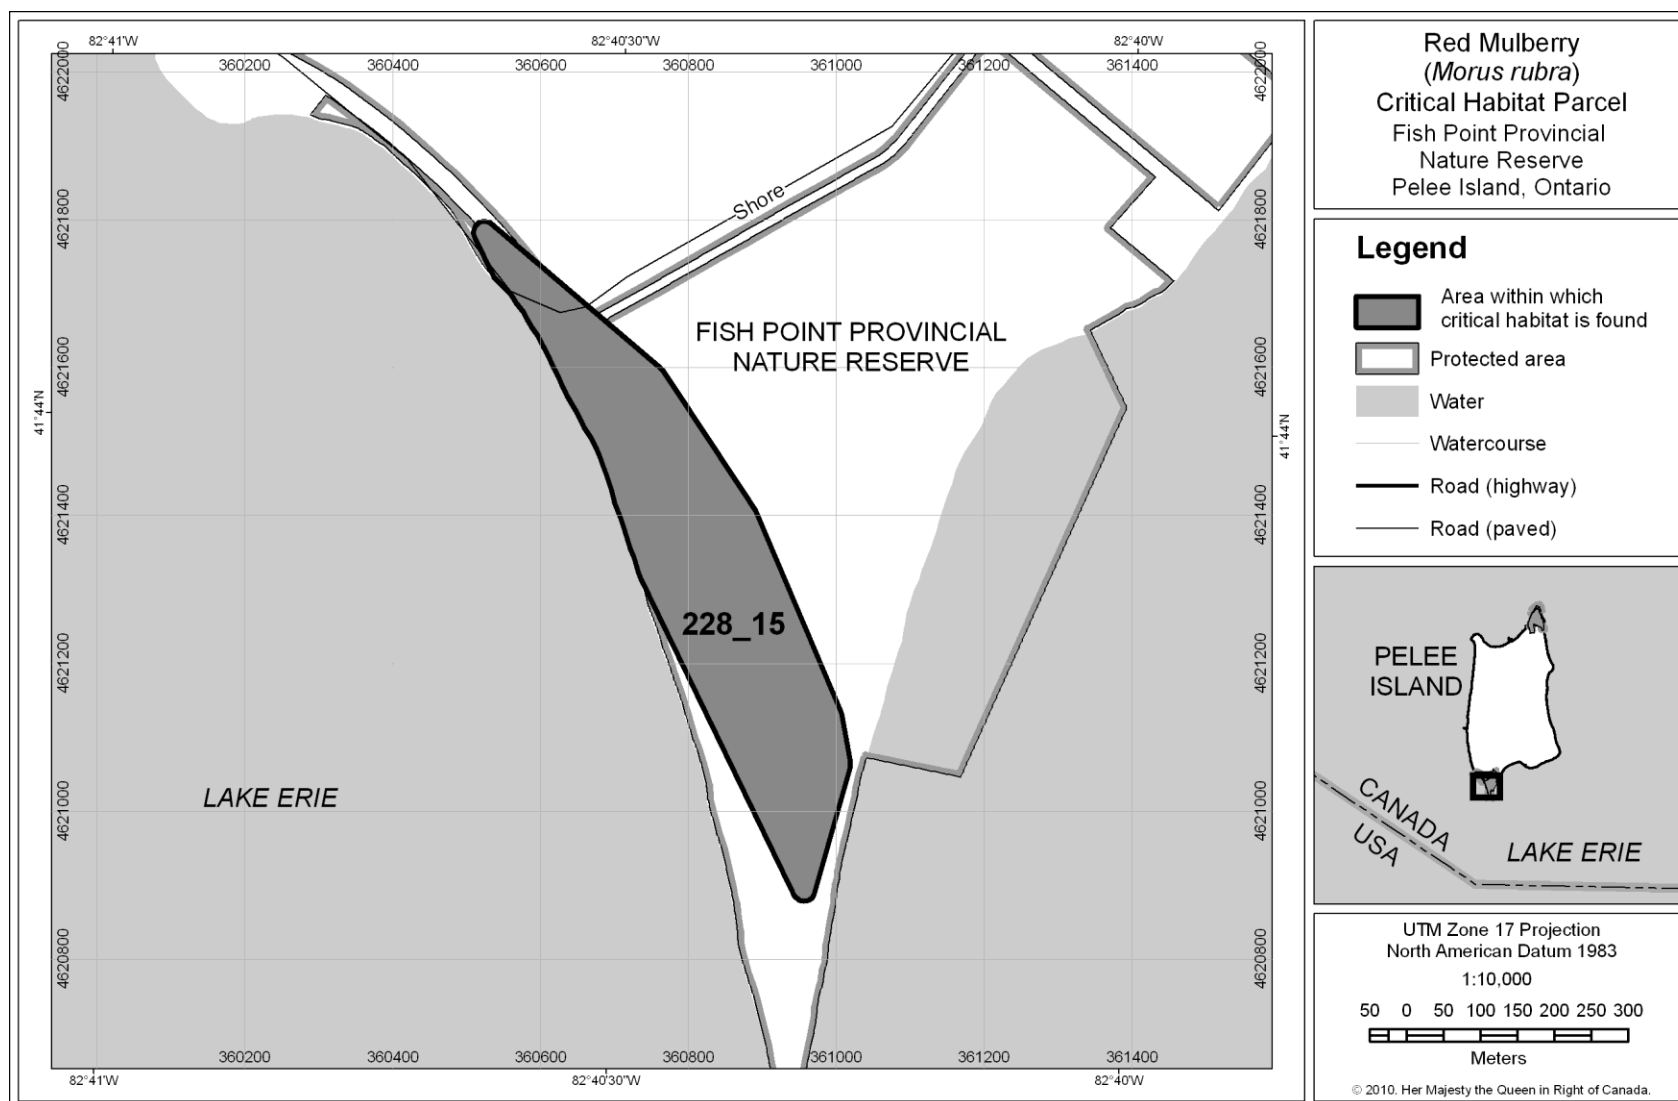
82°41'W
82°40'30"W
82°40'W

360200 360400 360600 360800 361000 361200 361400

4622000
4621800
4621600
4621400
4621200
4621000
4620800

41°44'N

Shore

FISH POINT PROVINCIAL NATURE RESERVE

228_15

LAKE ERIE

360200 360400 360600 360800 361000 361200 361400

82°41'W
82°40'30"W
82°40'W

Red Mulberry
(*Morus rubra*)
Critical Habitat Parcel
Fish Point Provincial Nature Reserve
Pelee Island, Ontario

Legend

Area within which critical habitat is found
Protected area
Water
Watercourse
Road (highway)
Road (paved)

PELEE ISLAND
CANADA
USA
LAKE ERIE

UTM Zone 17 Projection
North American Datum 1983
1:10,000
50 0 50 100 150 200 250 300
Meters

© 2010. Her Majesty the Queen in Right of Canada.